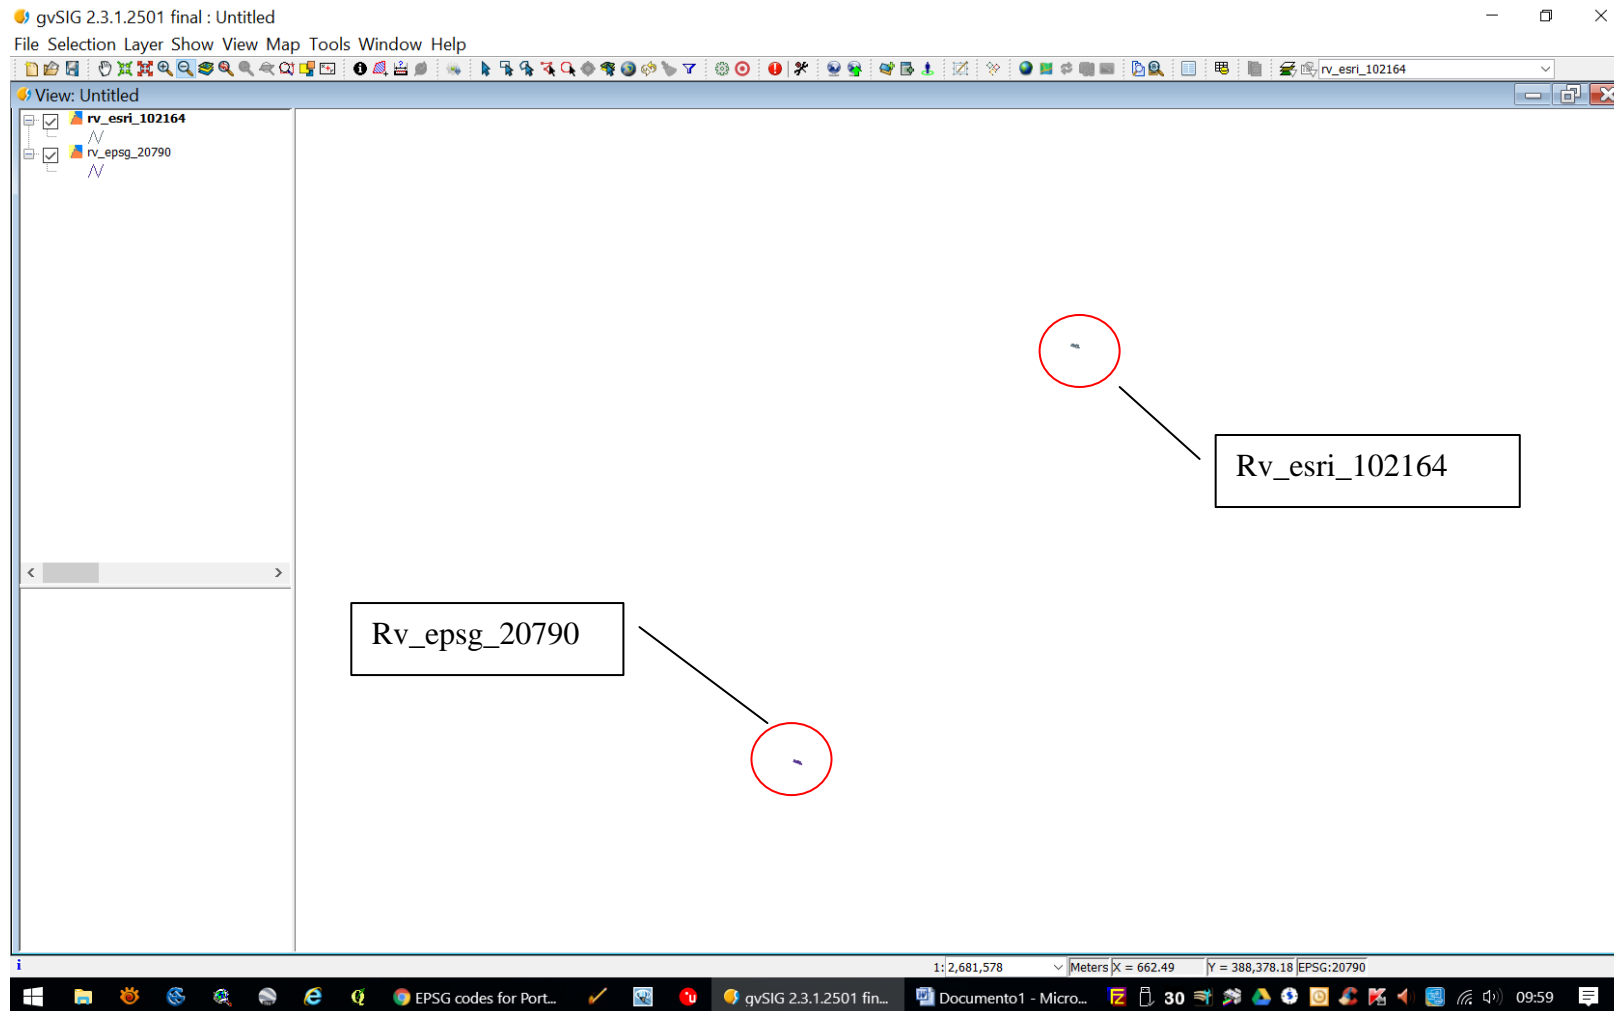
gvSIG 2.3.1.2501 final : Untitled

File Selection Layer Show View Map Tools Window Help

rv_esri_102164

View: Untitled

rv_esri_102164

rv_epsg_20790

Rv_esri_102164

Rv_epsg_20790

1: 2,681,578 Meters X = 662.49 Y = 388,378.18 EPSG:20790

EPSG codes for Port... gvSIG 2.3.1.2501 fin... Documento1 - Micro... 30 09:59